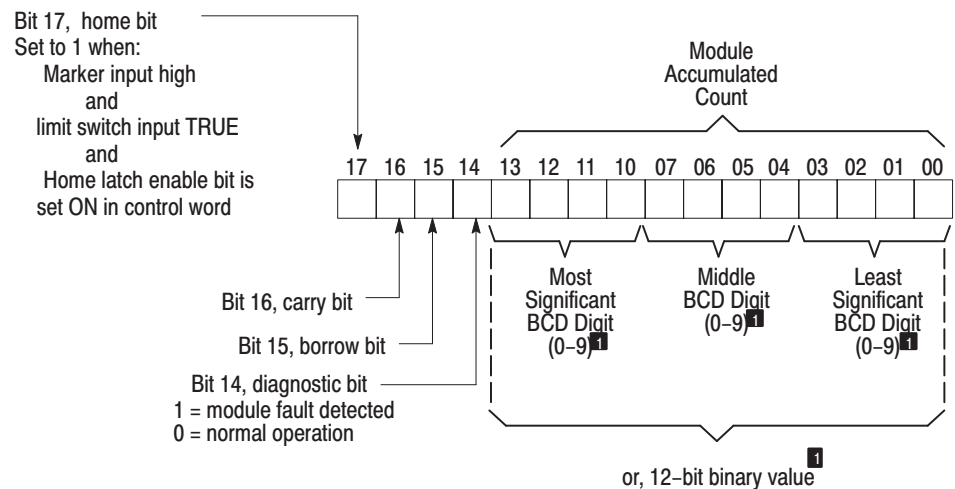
Bit 17, home bit
Set to 1 when:
Marker input high
and
limit switch input TRUE
and
Home latch enable bit is set ON in control word

Module Accumulated Count

| 17 | 16 | 15 | 14 | 13 | 12 | 11 | 10 | 07 | 06 | 05 | 04 | 03 | 02 | 01 | 00 |
|---|---|---|---|---|---|---|---|---|---|---|---|---|---|---|---|
| | | | | | | | | | | | | | | | |

Most Significant BCD Digit (0–9) 1

Middle BCD Digit (0–9) 1

Least Significant BCD Digit (0–9) 1

Bit 16, carry bit

Bit 15, borrow bit

Bit 14, diagnostic bit
1 = module fault detected
0 = normal operation

or, 12–bit binary value 1